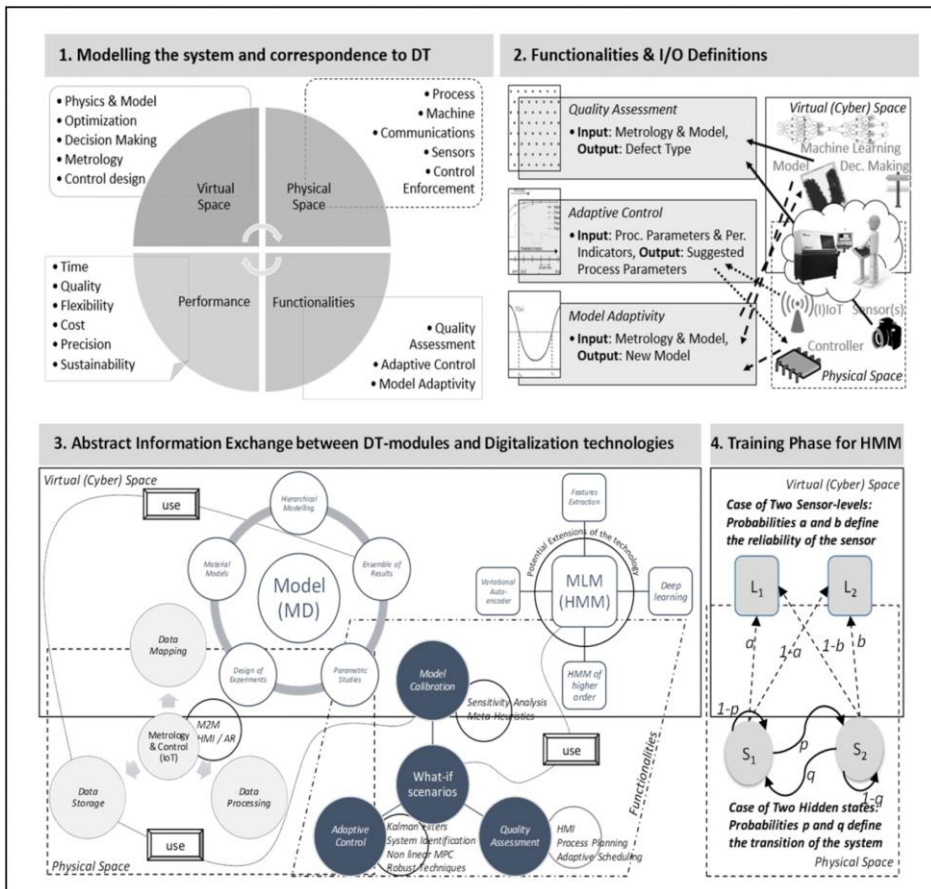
1. Modelling the system and correspondence to DT

• Physics & Model
• Optimization
• Decision Making
• Metrology
• Control design

• Process
• Machine
• Communications
• Sensors
• Control Enforcement

Virtual Space

Physical Space

Performance

Functionalities

• Time
• Quality
• Flexibility
• Cost
• Precision
• Sustainability

• Quality Assessment
• Adaptive Control
• Model Adaptivity

2. Functionalities & I/O Definitions

Quality Assessment
• Input: Metrology & Model, Output: Defect Type

Adaptive Control
• Input: Proc. Parameters & Per. Indicators, Output: Suggested Process Parameters

Model Adaptivity
• Input: Metrology & Model, Output: New Model

Virtual (Cyber) Space
Machine Learning
Model
Dec. Making
(I)IoT
Sensor(s)
Controller
Physical Space

3. Abstract Information Exchange between DT-modules and Digitalization technologies

Virtual (Cyber) Space
use
Hierarchical Modelling
Material Models
Model (MD)
Ensemble of Results
Design of Experiments
Parametric Studies
Data Mapping
Metrology & Control (IoT)
M2M
HMI / AR
Data Storage
Data Processing
use
Physical Space

Features Extraction
Potential Extensions of the technology
Variational Auto-encoder
MLM (HMM)
Deep learning
HMM of higher order
use

Model Calibration
Sensitivity Analysis
Meta-Heuristics
What-if scenarios
Adaptive Control
Kalman Filters
System Identification
Non linear MPC
Robust Techniques
Quality Assessment
HMI
Process Planning
Adaptive Scheduling
Functionalities

4. Training Phase for HMM

Virtual (Cyber) Space
Case of Two Sensor-levels: Probabilities a and b define the reliability of the sensor

$L_1$
$L_2$
a
1-a
1-b
b
1-p
$S_1$
p
$S_2$
q
1-q

Case of Two Hidden states: Probabilities p and q define the transition of the system
Physical Space